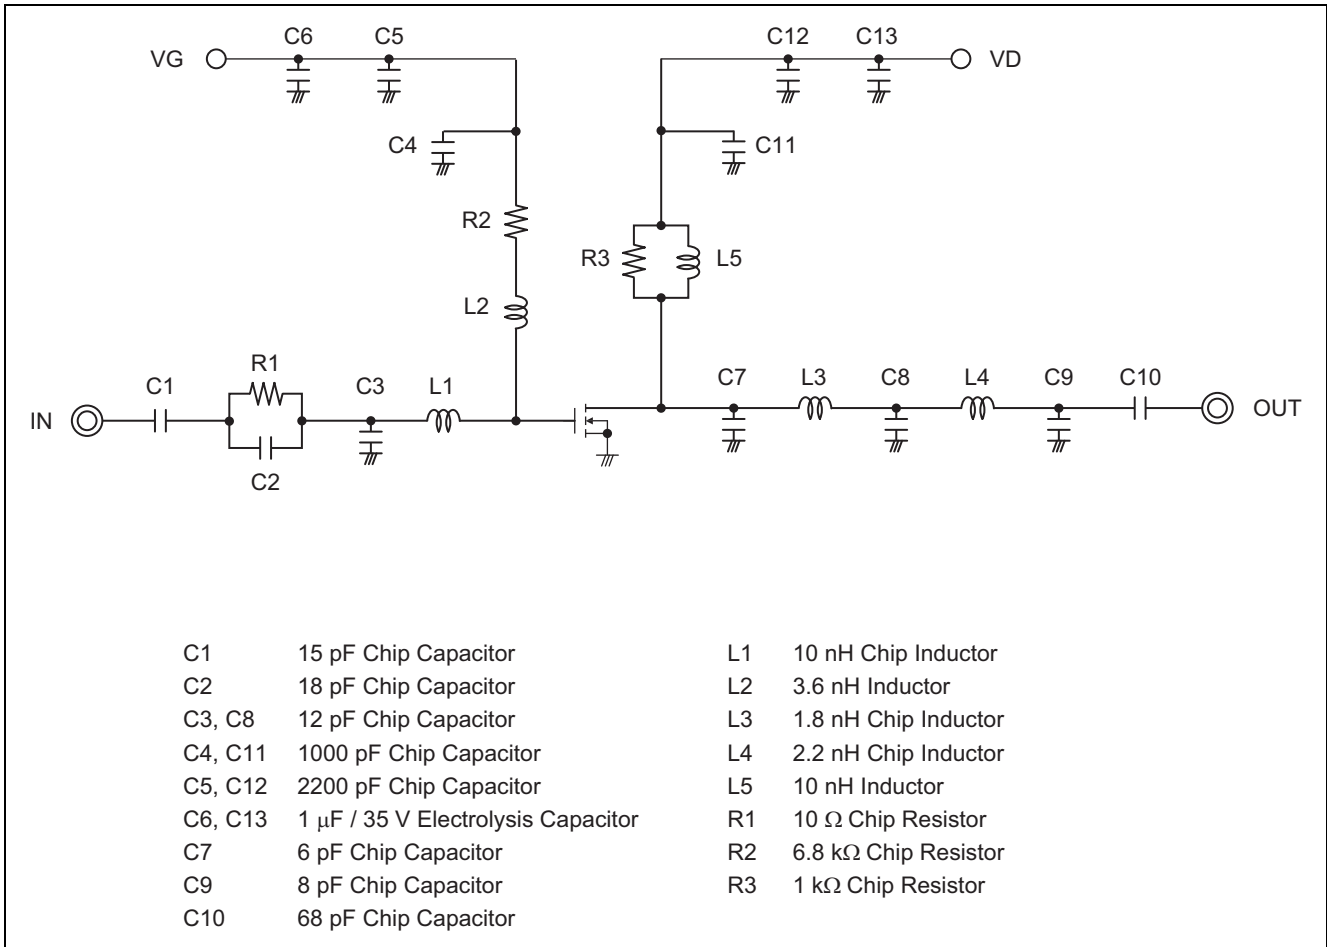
VG C6 C5

C12 C13 VD

C4

C11

R2

R3 L5

L2

R1

IN C1 C3 L1

C7 L3 C8 L4 C9 C10 OUT

C2

| | | | |
|---|---|---|---|
| C1 | 15 pF Chip Capacitor | L1 | 10 nH Chip Inductor |
| C2 | 18 pF Chip Capacitor | L2 | 3.6 nH Inductor |
| C3, C8 | 12 pF Chip Capacitor | L3 | 1.8 nH Chip Inductor |
| C4, C11 | 1000 pF Chip Capacitor | L4 | 2.2 nH Chip Inductor |
| C5, C12 | 2200 pF Chip Capacitor | L5 | 10 nH Inductor |
| C6, C13 | 1 $\mu$F / 35 V Electrolysis Capacitor | R1 | 10 $\Omega$ Chip Resistor |
| C7 | 6 pF Chip Capacitor | R2 | 6.8 k$\Omega$ Chip Resistor |
| C9 | 8 pF Chip Capacitor | R3 | 1 k$\Omega$ Chip Resistor |
| C10 | 68 pF Chip Capacitor | | |